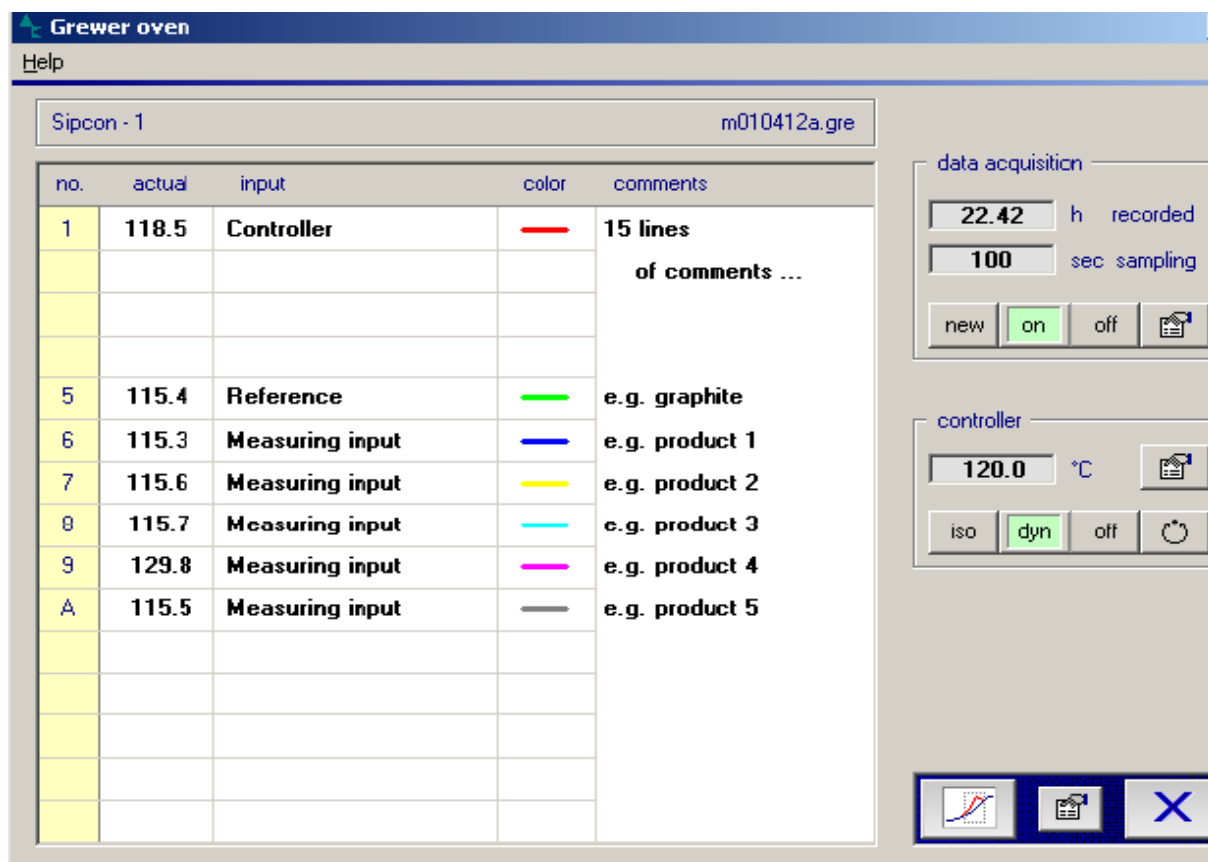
Grewer oven

Help

Sipcon - 1

m010412a.gre

| no. | actual | input | color | comments |
|---|---|---|---|---|
| 1 | 118.5 | Controller | | 15 lines |
| | | | | of comments ... |
| | | | | |
| | | | | |
| 5 | 115.4 | Reference | | e.g. graphite |
| 6 | 115.3 | Measuring input | | e.g. product 1 |
| 7 | 115.6 | Measuring input | | e.g. product 2 |
| 8 | 115.7 | Measuring input | | e.g. product 3 |
| 9 | 129.8 | Measuring input | | e.g. product 4 |
| A | 115.5 | Measuring input | | e.g. product 5 |

data acquisiticn

22.42 h recorded

100 sec sampling

new on off

controller

120.0 °C

iso dyn off